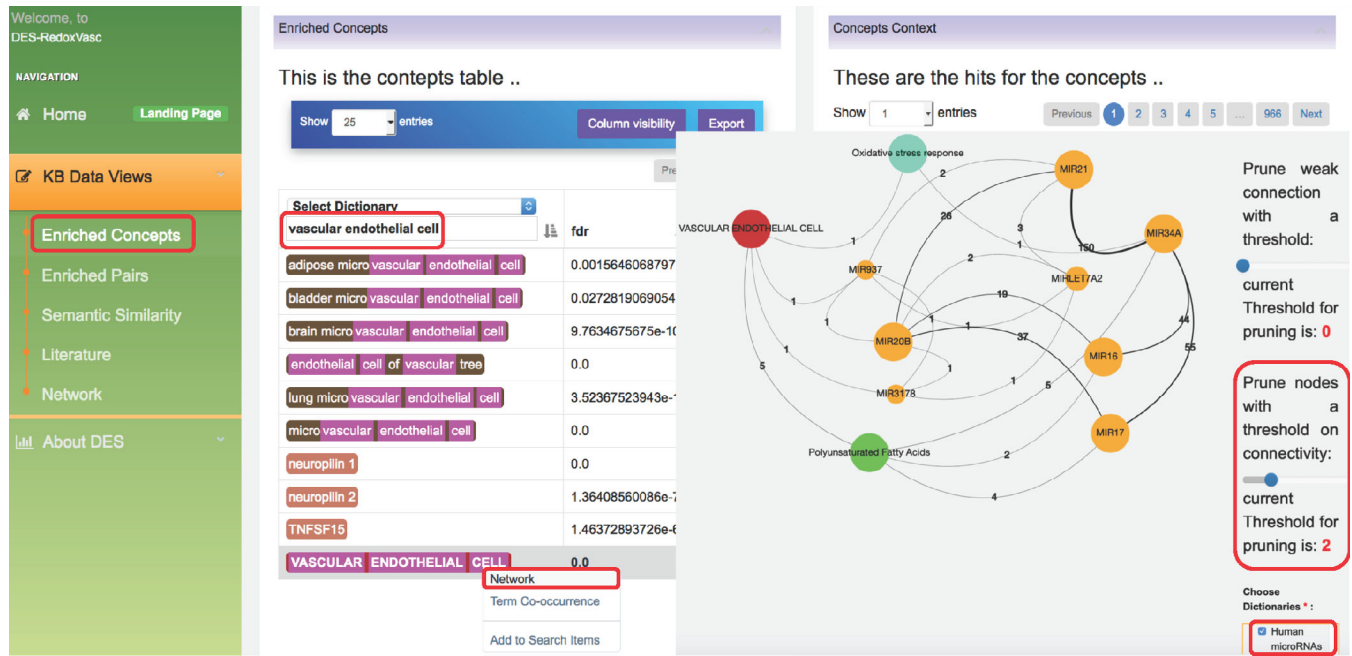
Welcome, to
DES-RedoxVasc

NAVIGATION

Home Landing Page

KB Data Views

Enriched Concepts

Enriched Pairs

Semantic Similarity

Literature

Network

About DES

Enriched Concepts

This is the contepts table ..

Show 25 entries Column visibility Export

Pre

| Select Dictionary vascular endothelial cell | fdr |
|---|---|
| adipose microvascular endothelial cell | 0.0015646068797 |
| bladder microvascular endothelial cell | 0.0272819069054 |
| brain microvascular endothelial cell | 9.7634675675e-10 |
| endothelial cell of vascular tree | 0.0 |
| lung microvascular endothelial cell | 3.52367523943e-1 |
| microvascular endothelial cell | 0.0 |
| neuropilin 1 | 0.0 |
| neuropilin 2 | 1.36408560086e-7 |
| TNFSF15 | 1.46372893726e-6 |
| VASCULAR ENDOTHELIAL CELL | 0.0 |

Network
Term Co-occurrence
Add to Search Items

Concepts Context

These are the hits for the concepts ..

Show 1 entries Previous 1 2 3 4 5 ... 966 Next

Oxidative stress response
MIR21
MIR34A
VASCULAR ENDOTHELIAL CELL
MIR937
MIRLET7A2
MIR20B
MIR16
MIR3178
MIR17
Polyunsaturated Fatty Acids
2 26 3 1 150 1 2 19 1 1 1 37 44 55 1 1 5 1 5 2 4

Prune weak connection with a threshold:
current Threshold for pruning is: 0

Prune nodes with a threshold on connectivity:
current Threshold for pruning is: 2

Choose Dictionaries * :
Human microRNAs